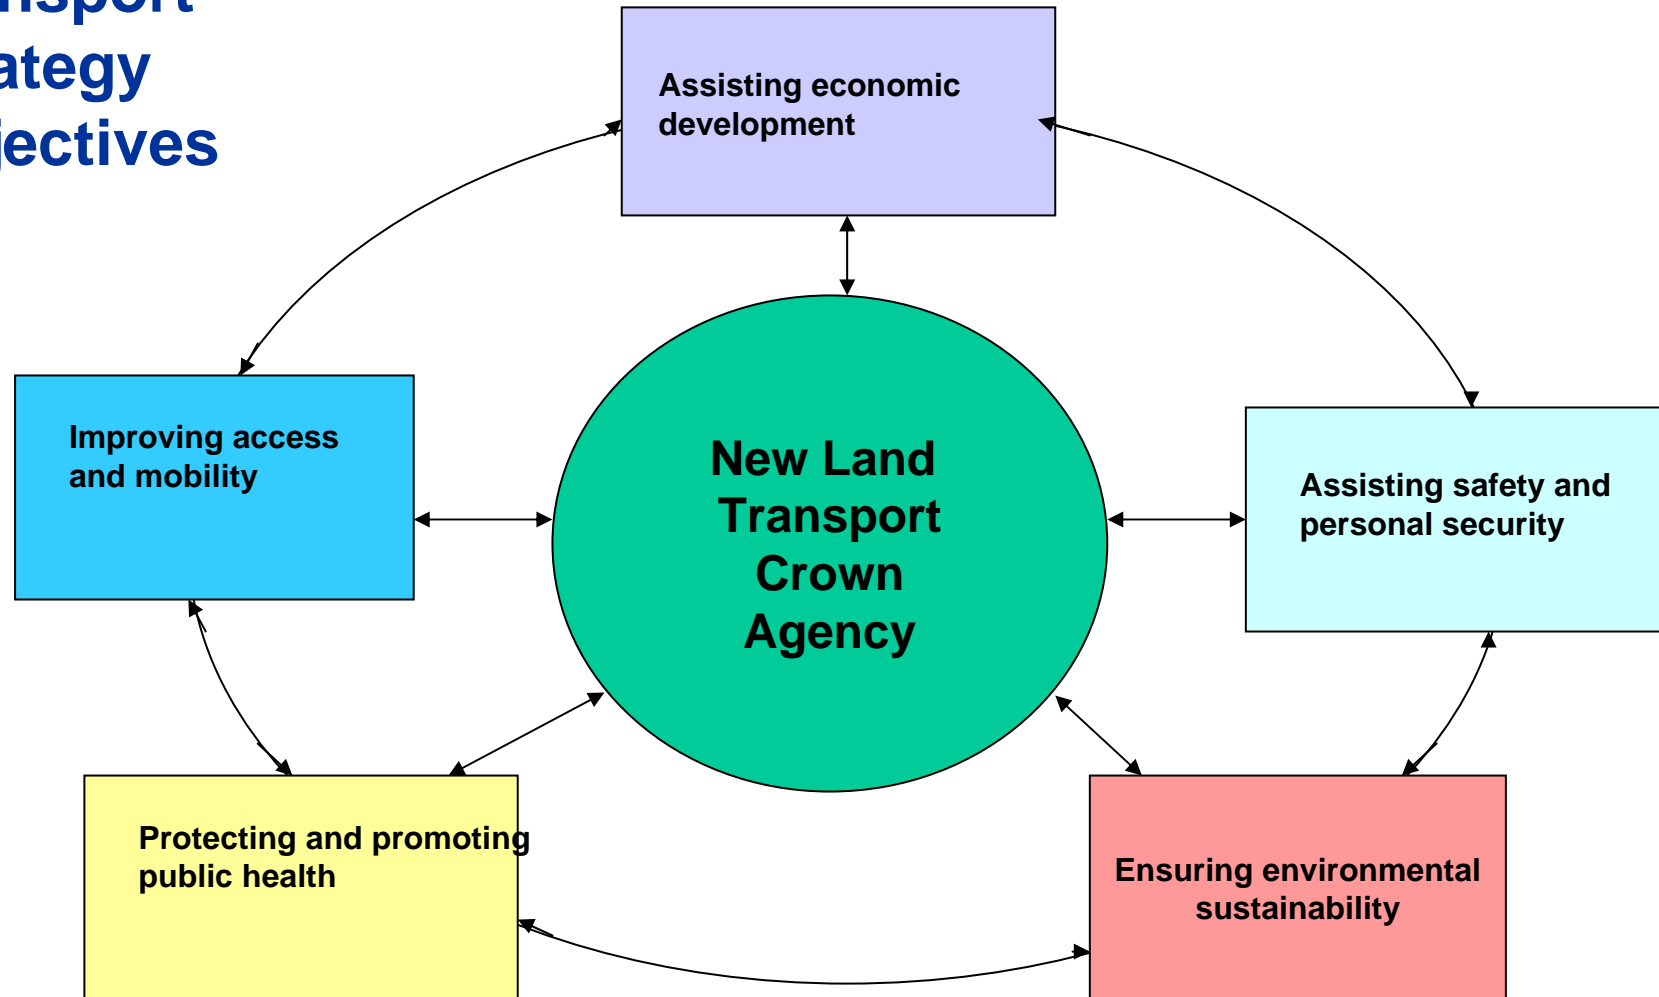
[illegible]nsport
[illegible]ategy
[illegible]jectives

Assisting economic development

Improving access and mobility

New Land Transport Crown Agency

Assisting safety and personal security

Protecting and promoting public health

Ensuring environmental sustainability